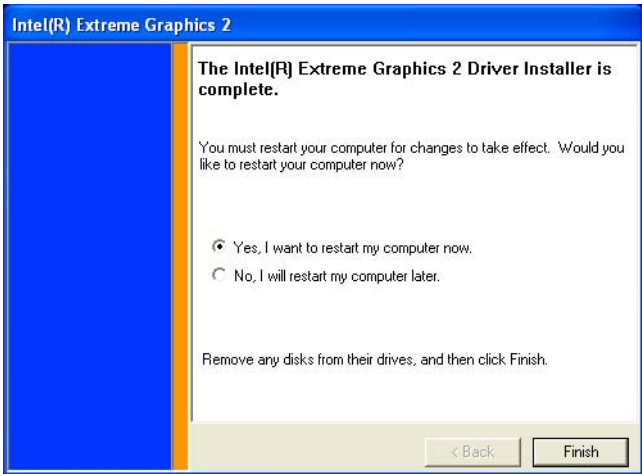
Intel(R) Extreme Graphics 2

The Intel(R) Extreme Graphics 2 Driver Installer is complete.

You must restart your computer for changes to take effect. Would you like to restart your computer now?

Yes, I want to restart my computer now.

No, I will restart my computer later.

Remove any disks from their drives, and then click Finish.

< Back

Finish